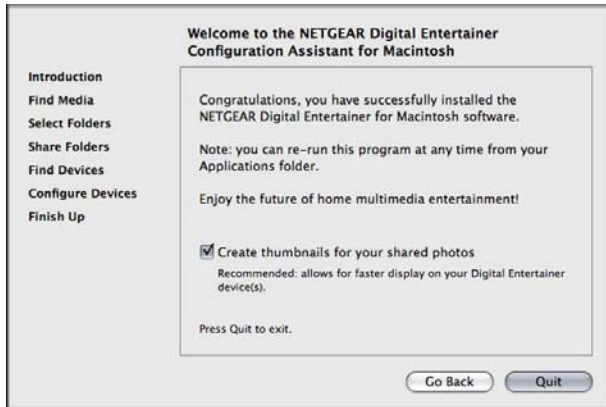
Welcome to the NETGEAR Digital Entertainer Configuration Assistant for Macintosh

Introduction
Find Media
Select Folders
Share Folders
Find Devices
Configure Devices
Finish Up

Congratulations, you have successfully installed the NETGEAR Digital Entertainer for Macintosh software.

Note: you can re-run this program at any time from your Applications folder.

Enjoy the future of home multimedia entertainment!

Create thumbnails for your shared photos

Recommended: allows for faster display on your Digital Entertainer device(s).

Press Quit to exit.

Go Back
Quit